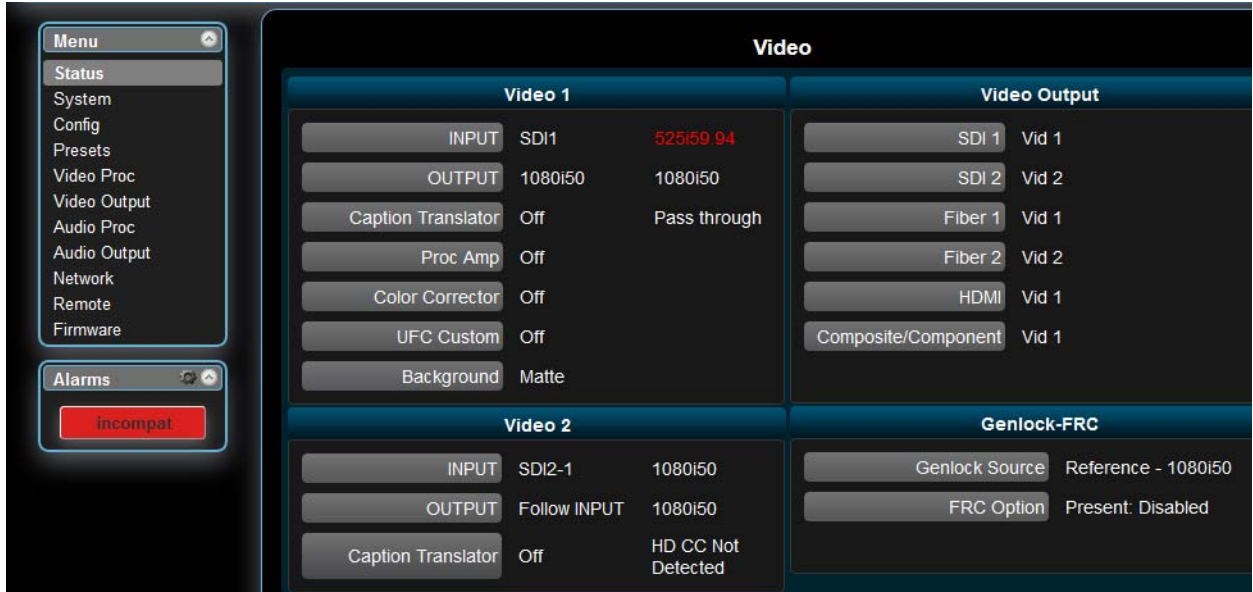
Menu
Status
System
Config
Presets
Video Proc
Video Output
Audio Proc
Audio Output
Network
Remote
Firmware

Alarms
incompat

Video

Video 1

| | | |
|---|---|---|
| INPUT | SDI1 | 525i59.94 |
| OUTPUT | 1080i50 | 1080i50 |
| Caption Translator | Off | Pass through |
| Proc Amp | Off | |
| Color Corrector | Off | |
| UFC Custom | Off | |
| Background | Matte | |

Video Output

| | |
|---|---|
| SDI 1 | Vid 1 |
| SDI 2 | Vid 2 |
| Fiber 1 | Vid 1 |
| Fiber 2 | Vid 2 |
| HDMI | Vid 1 |
| Composite/Component | Vid 1 |

Video 2

| | | |
|---|---|---|
| INPUT | SDI2-1 | 1080i50 |
| OUTPUT | Follow INPUT | 1080i50 |
| Caption Translator | Off | HD CC Not Detected |

Genlock-FRC

| | |
|---|---|
| Genlock Source | Reference - 1080i50 |
| FRC Option | Present: Disabled |